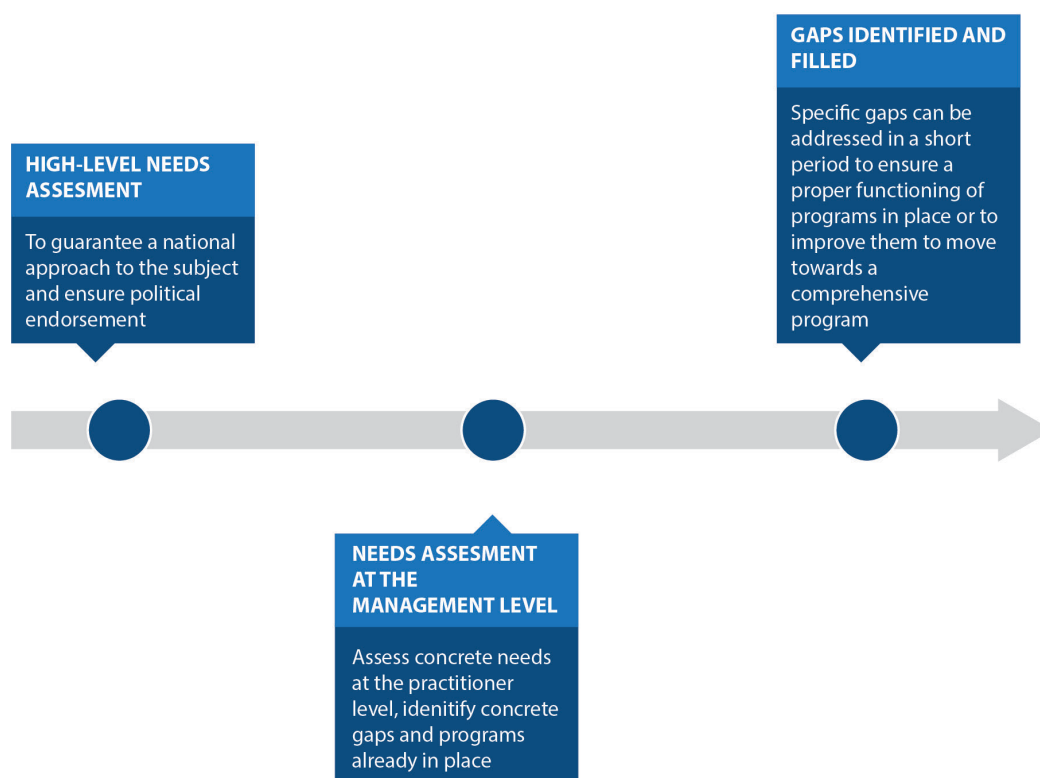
HIGH-LEVEL NEEDS ASSESMENT

To guarantee a national approach to the subject and ensure political endorsement

NEEDS ASSESMENT AT THE MANAGEMENT LEVEL

Assess concrete needs at the practitioner level, idenitify concrete gaps and programs already in place

GAPS IDENTIFIED AND FILLED

Specific gaps can be addressed in a short period to ensure a proper functioning of programs in place or to improve them to move towards a comprehensive program